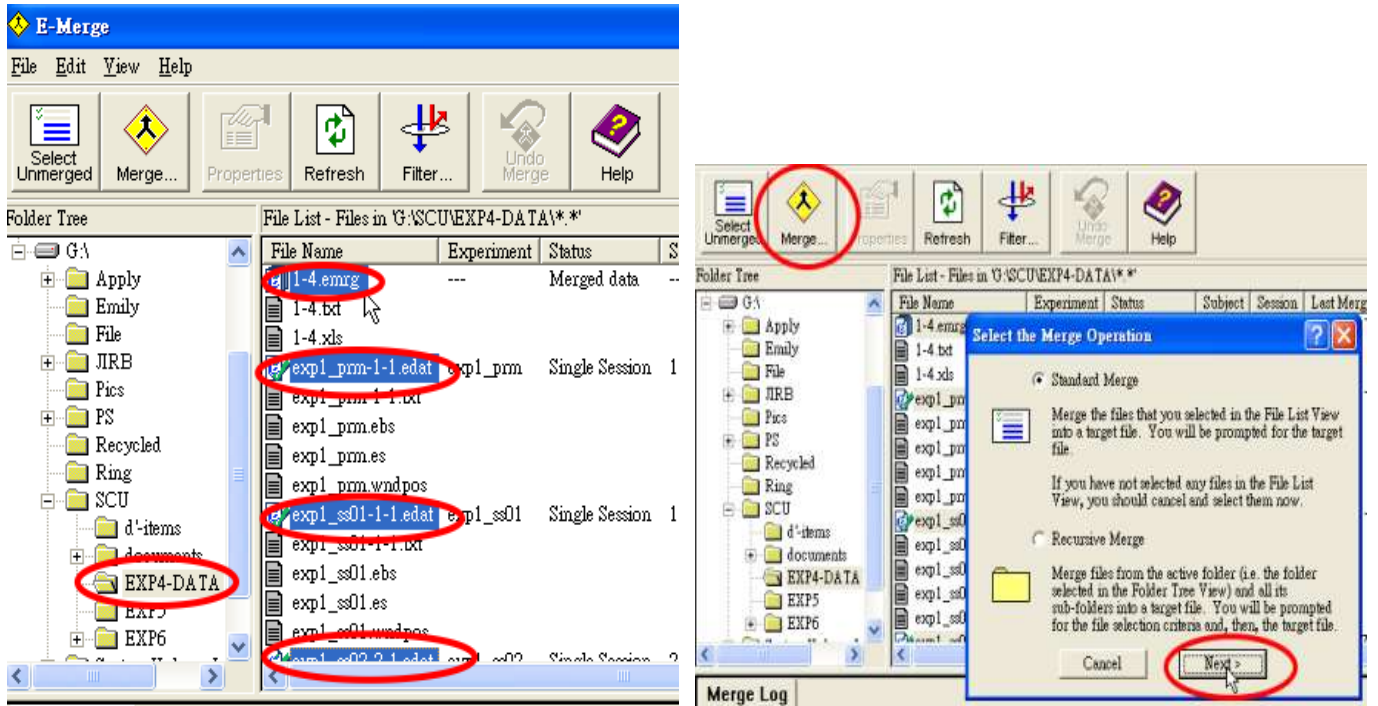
E-Merge

File Edit View Help

Select Unmerged | Merge... | Properties | Refresh | Filter... | Undo Merge | Help

Folder Tree

G:\
Apply
Emily
File
JIRB
Pics
PS
Recycled
Ring
SCU
d'-items
documents
EXP4-DATA
EXP5
EXP6

File List - Files in 'G:\SCU\EXP4-DATA\*.*'

| File Name | Experiment | Status | S |
|---|---|---|---|
| 1-4.emrg | --- | Merged data | -- |
| 1-4.txt | | | |
| 1-4.xls | | | |
| exp1_prm-1-1.edat | exp1_prm | Single Session | 1 |
| exp1_prm-1-1.txt | | | |
| exp1_prm.ebs | | | |
| exp1_prm.es | | | |
| exp1_prm.wndpos | | | |
| exp1_ss01-1-1.edat | exp1_ss01 | Single Session | 1 |
| exp1_ss01-1-1.txt | | | |
| exp1_ss01.ebs | | | |
| exp1_ss01.es | | | |
| exp1_ss01.wndpos | | | |
| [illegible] | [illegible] | Single Session | 2 |

Select Unmerged | Merge... | Properties | Refresh | Filter... | Undo Merge | Help

Folder Tree

G:\
Apply
Emily
File
JIRB
Pics
PS
Recycled
Ring
SCU
d'-items
documents
EXP4-DATA
EXP5
EXP6

File List - Files in 'G:\SCU\EXP4-DATA\*.*'

| File Name | Experiment | Status | Subject | Session | Last Merg |
|---|---|---|---|---|---|
| 1-4.emrg | | | | | |
| 1-4.txt | | | | | |
| 1-4.xls | | | | | |
| exp1_prr | | | | | |
| exp1_prr | | | | | |
| exp1_prr | | | | | |
| exp1_prr | | | | | |
| exp1_prr | | | | | |
| exp1_ss0 | | | | | |
| exp1_ss0 | | | | | |
| exp1_ss0 | | | | | |
| exp1_ss0 | | | | | |
| exp1_ss0 | | | | | |

Select the Merge Operation

Standard Merge

Merge the files that you selected in the File List View into a target file. You will be prompted for the target file.

If you have not selected any files in the File List View, you should cancel and select them now.

Recursive Merge

Merge files from the active folder (i.e. the folder selected in the Folder Tree View) and all its sub-folders into a target file. You will be prompted for the file selection criteria and, then, the target file.

Cancel | Next >

Merge Log